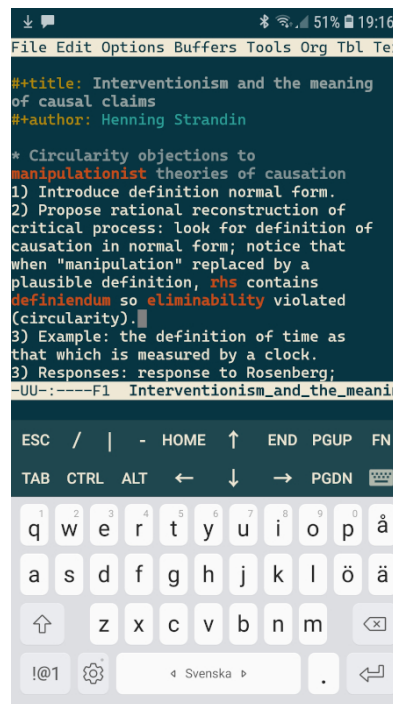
51% 19:16

File Edit Options Buffers Tools Org Tbl Te

#+title: Interventionism and the meaning of causal claims
#+author: Henning Strandin

* Circularity objections to manipulationist theories of causation
1) Introduce definition normal form.
2) Propose rational reconstruction of critical process: look for definition of causation in normal form; notice that when "manipulation" replaced by a plausible definition, rhs contains definiendum so eliminability violated (circularity).
3) Example: the definition of time as that which is measured by a clock.
3) Responses: response to Rosenberg;
-UU-:----F1  Interventionism_and_the_meanin

ESC / | - HOME ↑ END PGUP FN
TAB CTRL ALT ← ↓ → PGDN

q 1 w 2 e 3 r 4 t 5 y 6 u 7 i 8 o 9 p 0 å
a s d f g h j k l ö ä
z x c v b n m
!@1 Svenska .